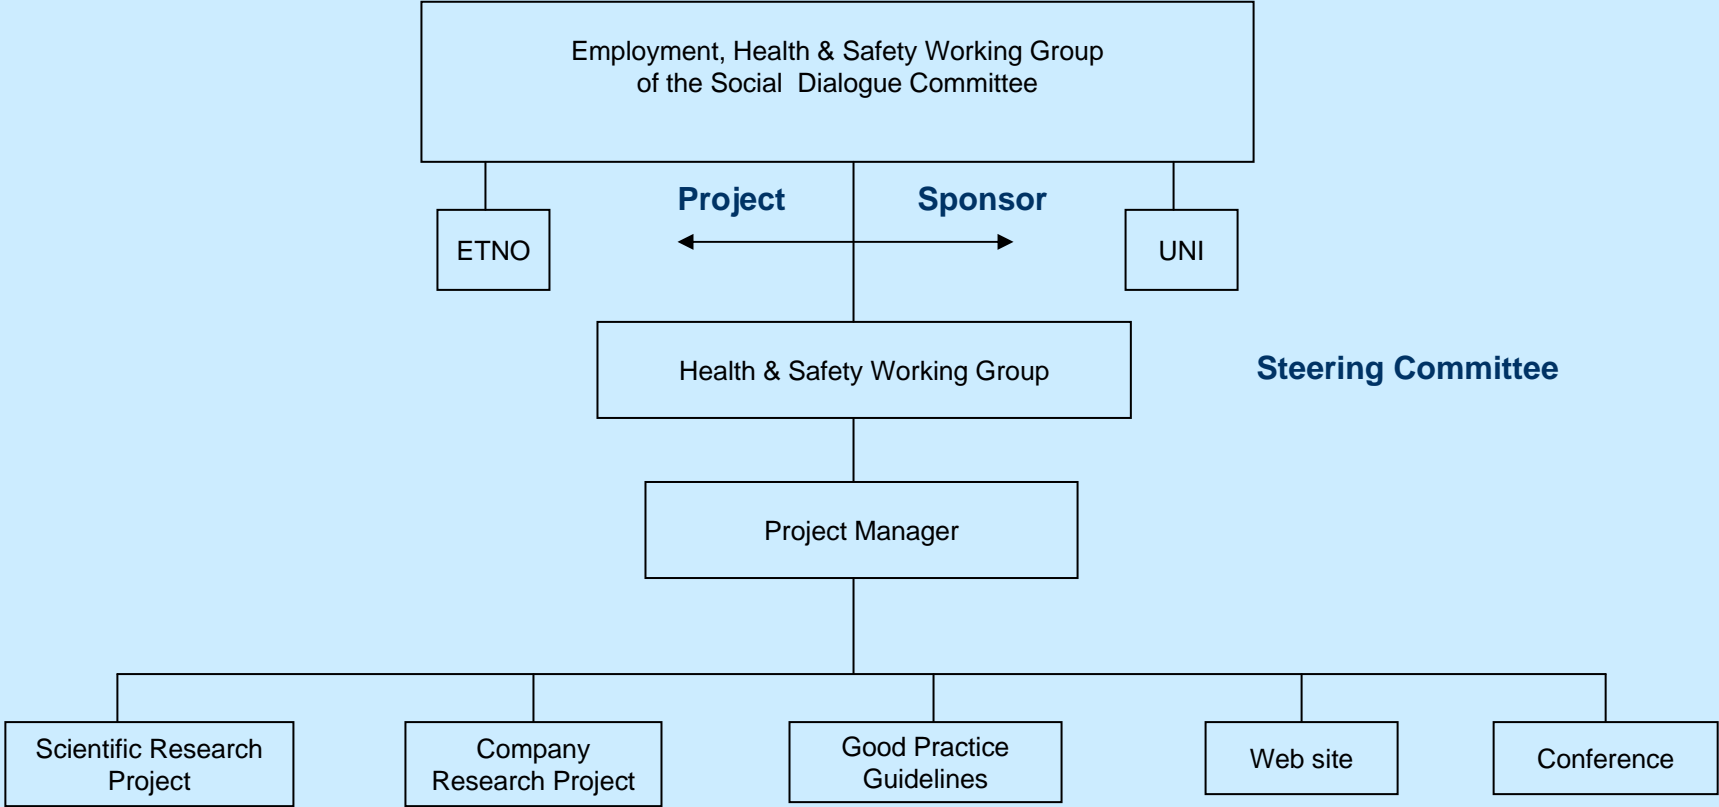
Employment, Health & Safety Working Group of the Social Dialogue Committee

ETNO

Project

Sponsor

UNI

Health & Safety Working Group

Steering Committee

Project Manager

Scientific Research Project

Company Research Project

Good Practice Guidelines

Web site

Conference